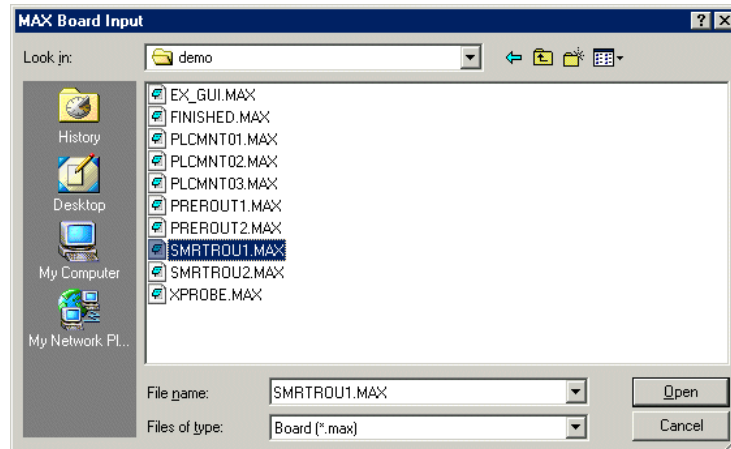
MAX Board Input

?

Look in: demo

History

Desktop

My Computer

My Network Pl...

EX_GUI.MAX
FINISHED.MAX
PLCMNT01.MAX
PLCMNT02.MAX
PLCMNT03.MAX
PREROUT1.MAX
PREROUT2.MAX
SMRTROU1.MAX
SMRTROU2.MAX
XPROBE.MAX

File name: SMRTROU1.MAX

Open

Files of type: Board (*.max)

Cancel